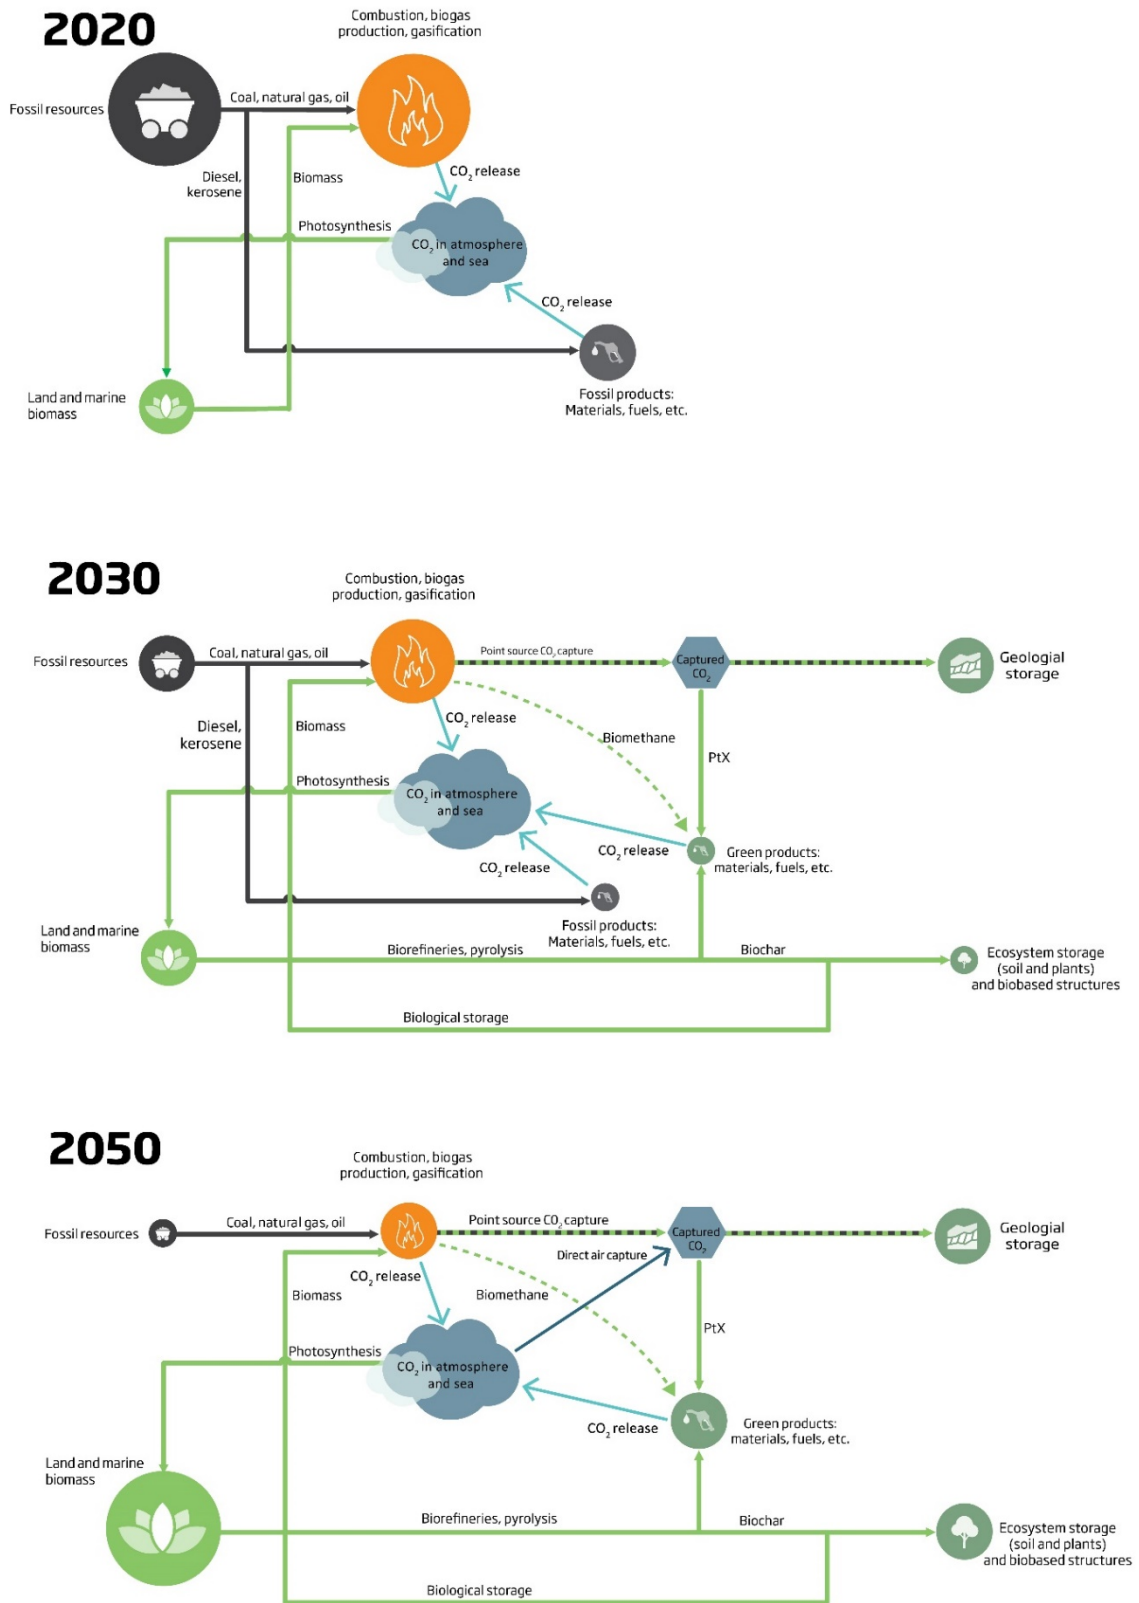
2020

Combustion, biogas production, gasification

Fossil resources

Coal, natural gas, oil

Diesel, kerosene

Biomass

$CO_2$ release

Photosynthesis

$CO_2$ in atmosphere and sea

$CO_2$ release

Land and marine biomass

Fossil products: Materials, fuels, etc.

2030

Combustion, biogas production, gasification

Fossil resources

Coal, natural gas, oil

Point source $CO_2$ capture

Captured $CO_2$

Geologial storage

Diesel, kerosene

Biomass

$CO_2$ release

Biomethane

PtX

Photosynthesis

$CO_2$ in atmosphere and sea

$CO_2$ release

Green products: materials, fuels, etc.

$CO_2$ release

Land and marine biomass

Fossil products: Materials, fuels, etc.

Biorefineries, pyrolysis

Biochar

Ecosystem storage (soil and plants) and biobased structures

Biological storage

2050

Combustion, biogas production, gasification

Fossil resources

Coal, natural gas, oil

Point source $CO_2$ capture

Captured $CO_2$

Geologial storage

Direct air capture

$CO_2$ release

Biomass

Biomethane

PtX

Photosynthesis

$CO_2$ in atmosphere and sea

$CO_2$ release

Green products: materials, fuels, etc.

Land and marine biomass

Biorefineries, pyrolysis

Biochar

Ecosystem storage (soil and plants) and biobased structures

Biological storage